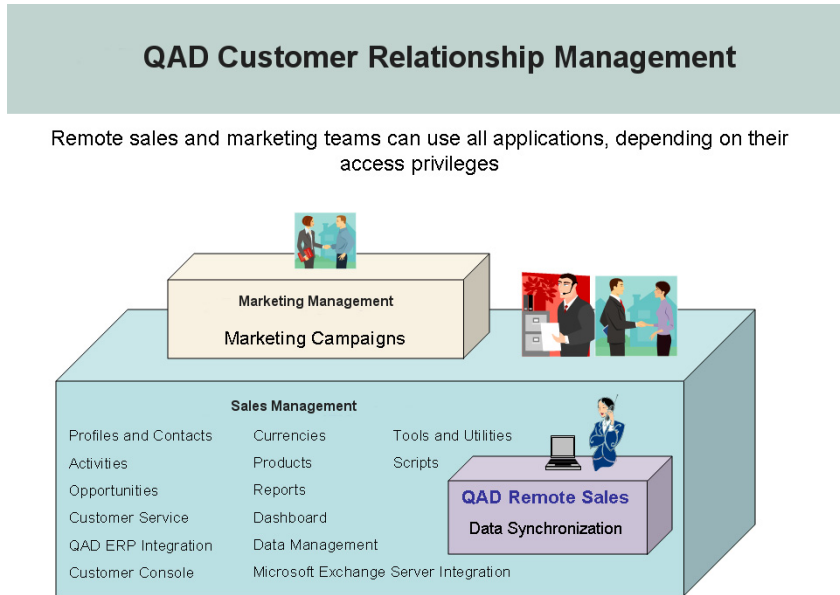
QAD Customer Relationship Management

Remote sales and marketing teams can use all applications, depending on their access privileges

Marketing Management

Marketing Campaigns

Sales Management

Profiles and Contacts
Activities
Opportunities
Customer Service
QAD ERP Integration
Customer Console

Currencies
Products
Reports
Dashboard
Data Management
Microsoft Exchange Server Integration

Tools and Utilities
Scripts

QAD Remote Sales

Data Synchronization